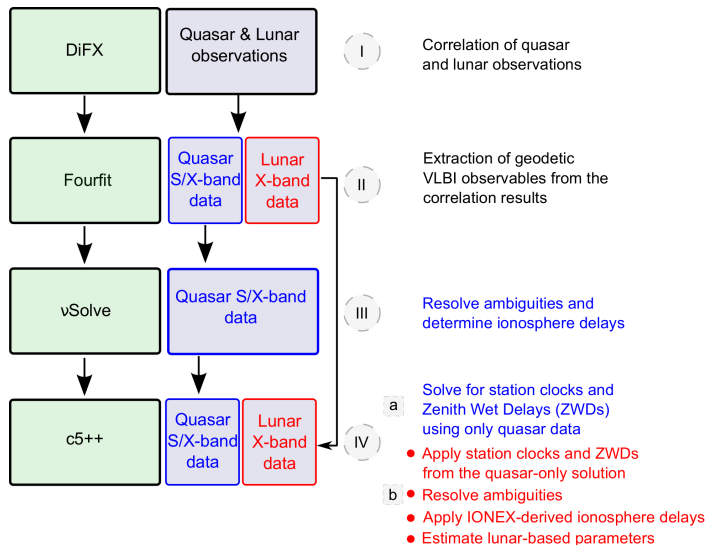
DiFX

Quasar & Lunar observations

I

Correlation of quasar and lunar observations

Fourfit

Quasar S/X-band data

Lunar X-band data

II

Extraction of geodetic VLBI observables from the correlation results

νSolve

Quasar S/X-band data

III

Resolve ambiguities and determine ionosphere delays

c5++

Quasar S/X-band data

Lunar X-band data

IV

a

Solve for station clocks and Zenith Wet Delays (ZWDs) using only quasar data

b

Apply station clocks and ZWDs from the quasar-only solution

Resolve ambiguities

Apply IONEX-derived ionosphere delays

Estimate lunar-based parameters